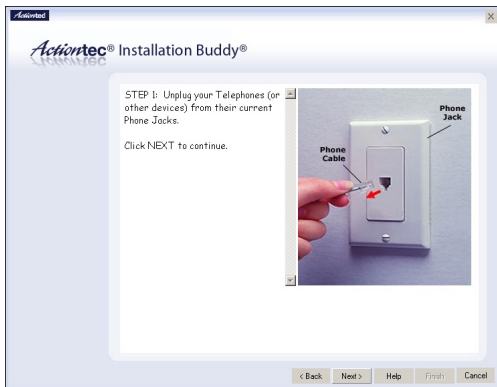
Actiontec

Actiontec® Installation Buddy®

STEP 1: Unplug your Telephones (or other devices) from their current Phone Jacks.

Click NEXT to continue.

Phone Jack

Phone Cable

< Back Next > Help Finish Cancel